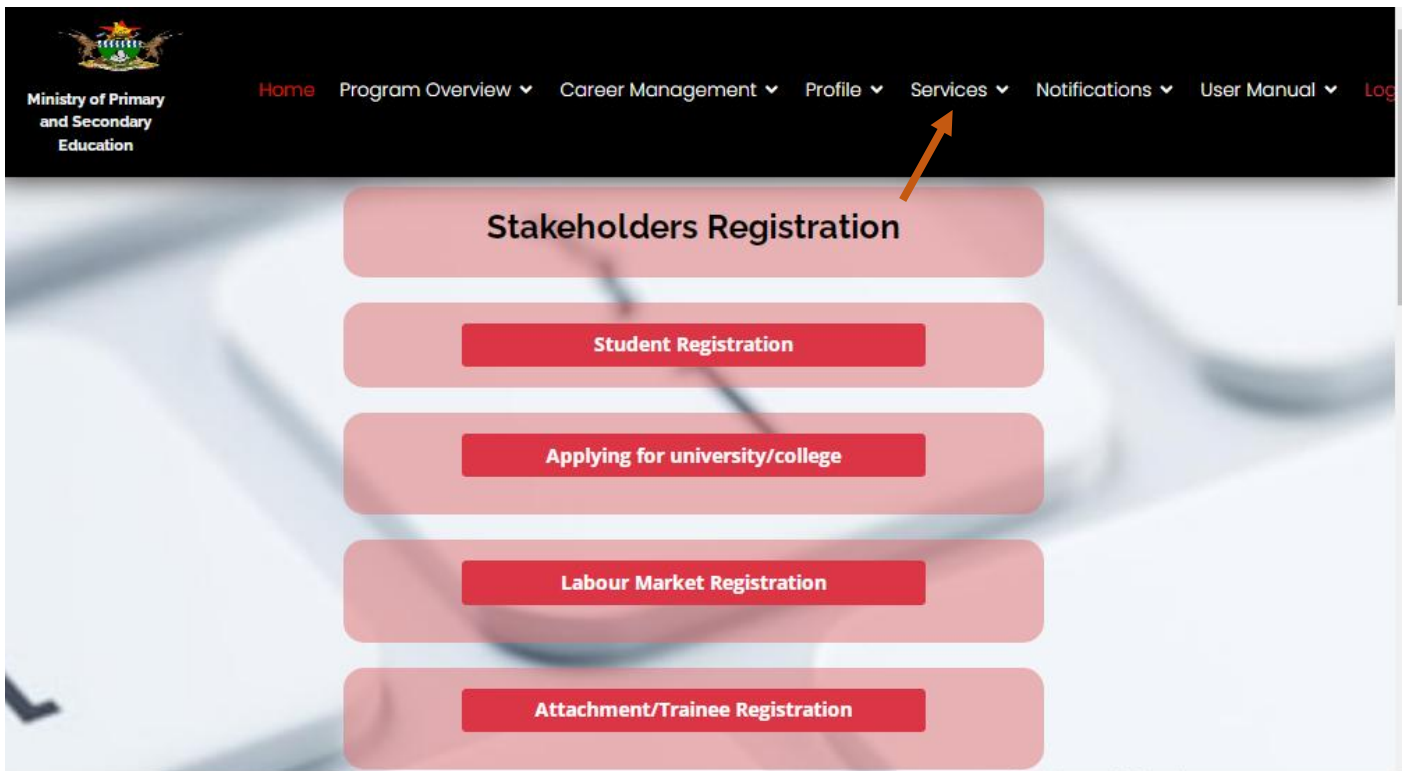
Ministry of Primary and Secondary Education

Home Program Overview Career Management Profile Services Notifications User Manual Log

Stakeholders Registration

Student Registration

Applying for university/college

Labour Market Registration

Attachment/Trainee Registration